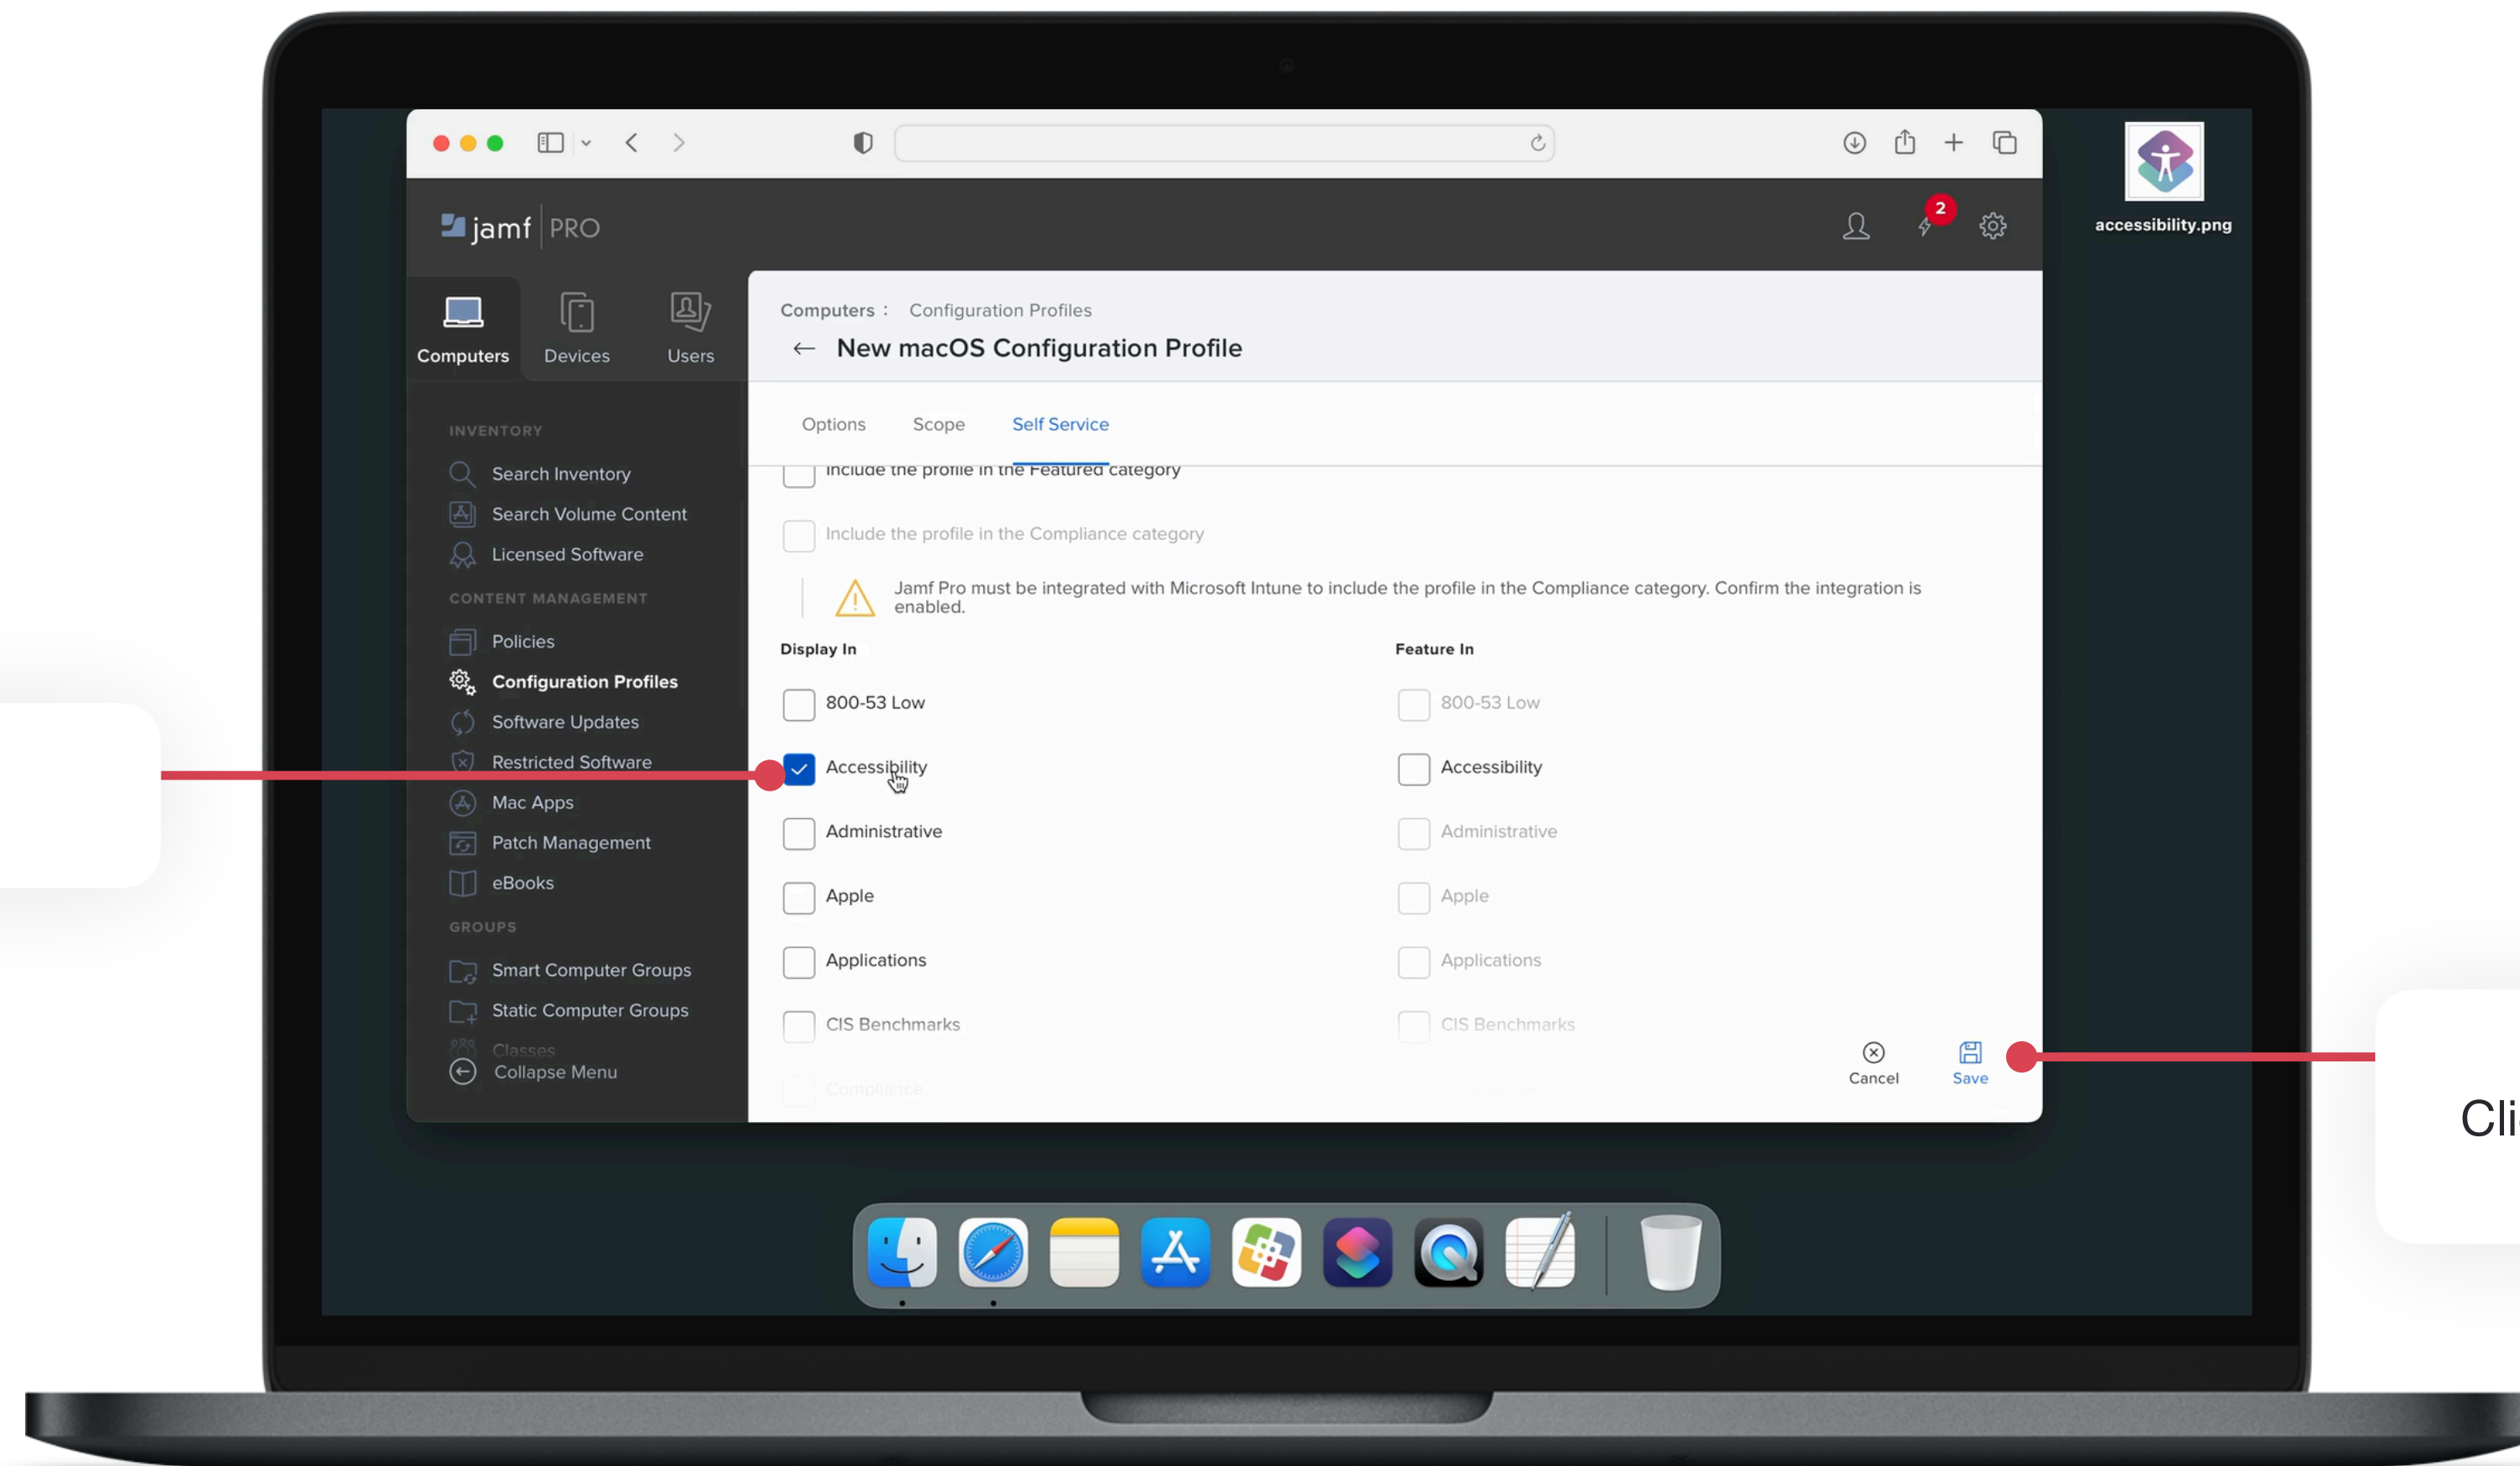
accessibility.png

jamf PRO

2

Computers Devices Users

INVENTORY
Search Inventory
Search Volume Content
Licensed Software
CONTENT MANAGEMENT
Policies
Configuration Profiles
Software Updates
Restricted Software
Mac Apps
Patch Management
eBooks
GROUPS
Smart Computer Groups
Static Computer Groups
Classes
Collapse Menu

Computers : Configuration Profiles
← New macOS Configuration Profile

Options Scope Self Service

Include the profile in the Featured category

Include the profile in the Compliance category

Jamf Pro must be integrated with Microsoft Intune to include the profile in the Compliance category. Confirm the integration is enabled.

Display In

800-53 Low
Accessibility
Administrative
Apple
Applications
CIS Benchmarks
Compliance

Feature In

800-53 Low
Accessibility
Administrative
Apple
Applications
CIS Benchmarks

Cancel Save

Cli